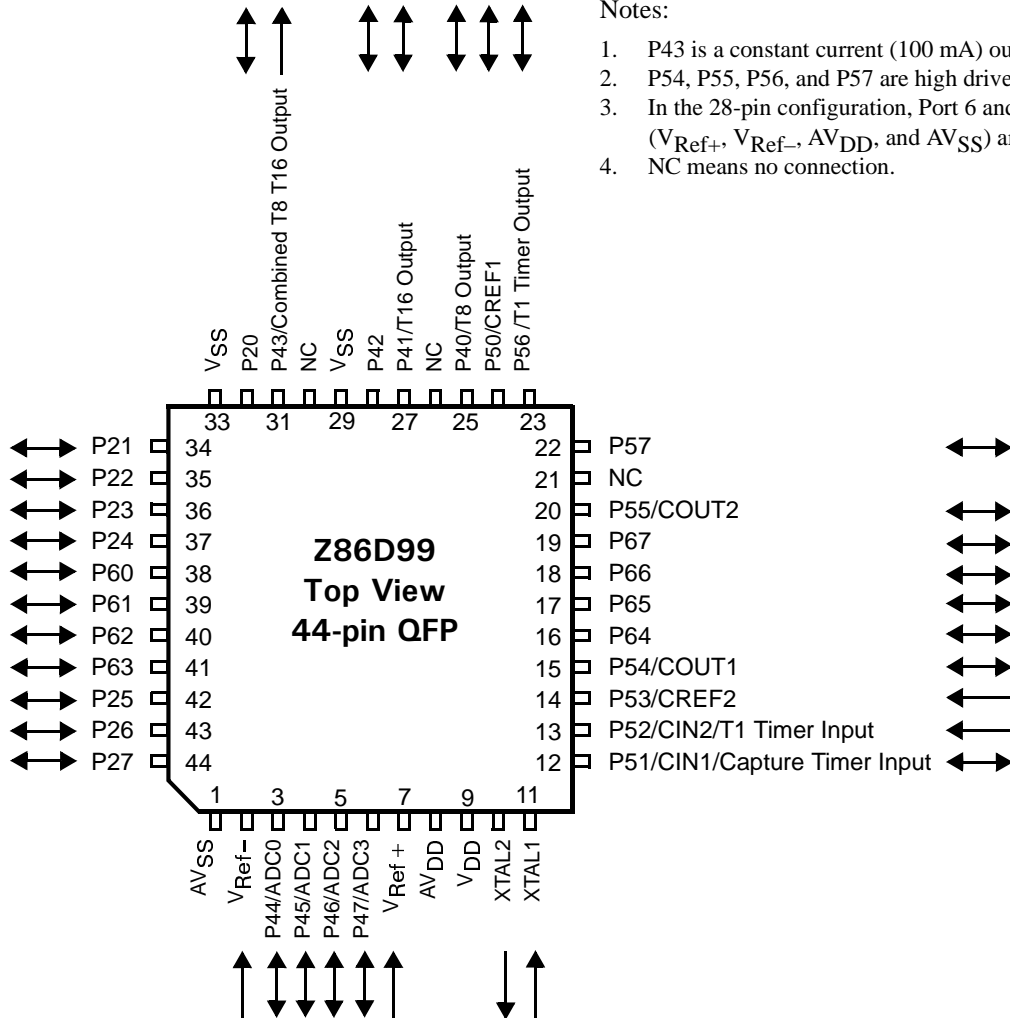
Notes:

1. P43 is a constant current (100 mA) ou
2. P54, P55, P56, and P57 are high drive
3. In the 28-pin configuration, Port 6 and ($V_{Ref+}$, $V_{Ref-}$, $AV_{DD}$, and $AV_{SS}$) ar
4. NC means no connection.

$V_{SS}$
P20
P43/Combined T8 T16 Output
NC
$V_{SS}$
P42
P41/T16 Output
NC
P40/T8 Output
P50/CREF1
P56 /T1 Timer Output

33 31 29 27 25 23

P21 34
P22 35
P23 36
P24 37
P60 38
P61 39
P62 40
P63 41
P25 42
P26 43
P27 44

22 P57
21 NC
20 P55/COUT2
19 P67
18 P66
17 P65
16 P64
15 P54/COUT1
14 P53/CREF2
13 P52/CIN2/T1 Timer Input
12 P51/CIN1/Capture Timer Input

Z86D99
Top View
44-pin QFP

1 3 5 7 9 11

$AV_{SS}$
$V_{Ref-}$
P44/ADC0
P45/ADC1
P46/ADC2
P47/ADC3
$V_{Ref+}$
$AV_{DD}$
$V_{DD}$
XTAL2
XTAL1